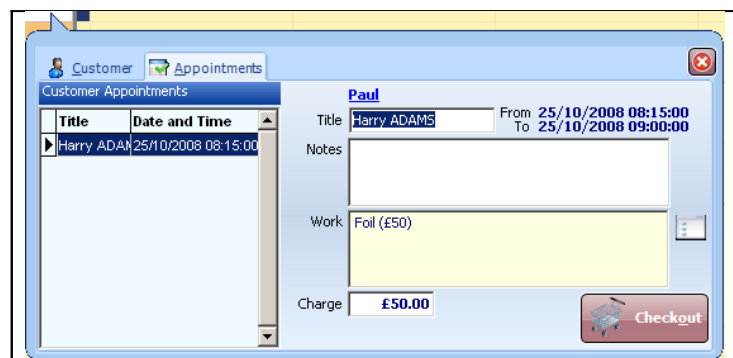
Customer Appointments

Customer Appointments

| Title | Date and Time |
|---|---|
| Harry ADAM | 25/10/2008 08:15:00 |

Paul

Title Harry ADAMS

From 25/10/2008 08:15:00
To 25/10/2008 09:00:00

Notes

Work Foil (£50)

Charge £50.00

Checkout